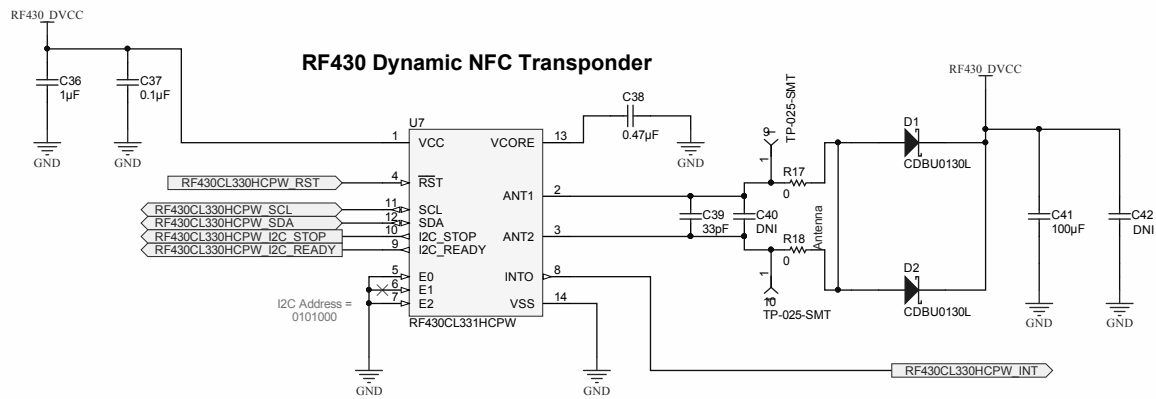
RF430_DVCC

RF430 Dynamic NFC Transponder

C36
1µF

C37
0.1µF

GND

GND

U7

1 VCC

VCORE 13

C38
0.47µF

GND

TP-025-SMT

9

1

RF430_DVCC

D1

CDBU0130L

RF430CL330HCPW_RST

4 $\overline{RST}$

ANT1 2

R17
0

RF430CL330HCPW_SCL

RF430CL330HCPW_SDA

RF430CL330HCPW_I2C_STOP

RF430CL330HCPW_I2C_READY

11 SCL

12 SDA

10 I2C_STOP

9 I2C_READY

ANT2 3

C39
33pF

C40
DNI

Antenna

R18
0

C41
100µF

C42
DNI

5 E0

6 E1

7 E2

INTO 8

I2C Address =
0101000

VSS 14

RF430CL331HCPW

1

10

TP-025-SMT

D2

CDBU0130L

GND

GND

GND

GND

RF430CL330HCPW_INT